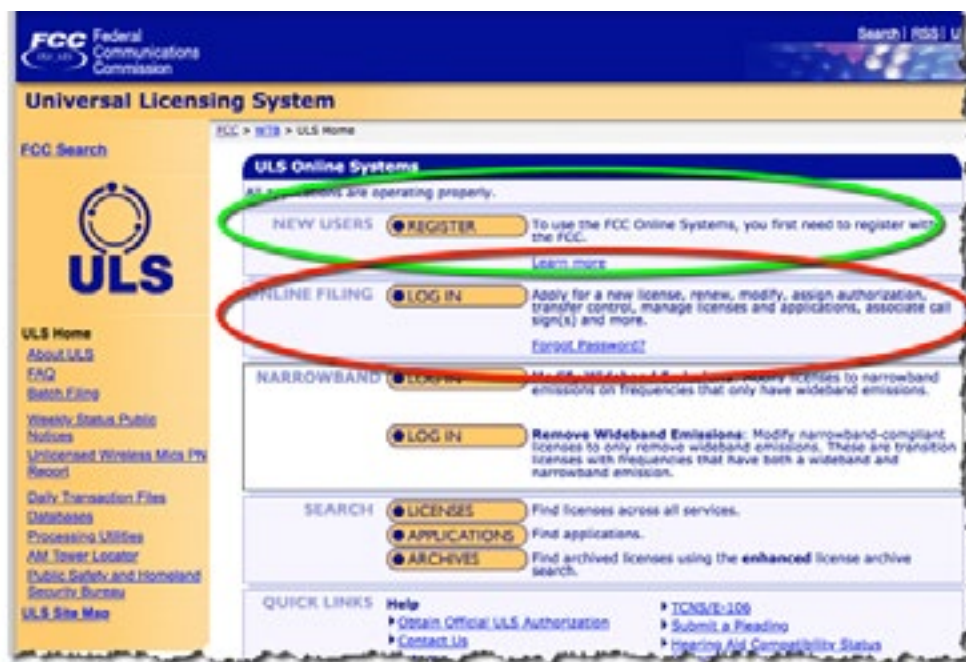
FCC Federal Communications Commission

Search | RSS | U

Universal Licensing System

FCC Search

FCC > WTB > ULS Home

ULS

ULS Home
About ULS
FAQ
Batch Filing
Weekly Status Public Notices
Unlicensed Wireless Mics PN Report
Daily Transaction Files
Databases
Processing Utilities
ASR Tower Locator
Public Safety and Homeland Security Bureau
ULS Site Map

ULS Online Systems

All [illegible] are operating properly.

NEW USERS | REGISTER | To use the FCC Online Systems, you first need to register with the FCC.

Learn more

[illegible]LINE FILING | LOG IN | Apply for a new license, renew, modify, assign authorization, transfer control, manage licenses and applications, associate call sign(s) and more.

Forgot Password?

NARROWBAND | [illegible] | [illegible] licenses to narrowband emissions on frequencies that only have wideband emissions.

LOG IN | Remove Wideband Emissions: Modify narrowband-compliant licenses to only remove wideband emissions. These are transition licenses with frequencies that have both a wideband and narrowband emission.

SEARCH | LICENSES | Find licenses across all services.
APPLICATIONS | Find applications.
ARCHIVES | Find archived licenses using the enhanced license archive search.

QUICK LINKS Help
Obtain Official ULS Authorization
Contact Us
TCNS/E-106
Submit a Pleading
Hearing Aid Compatibility Status